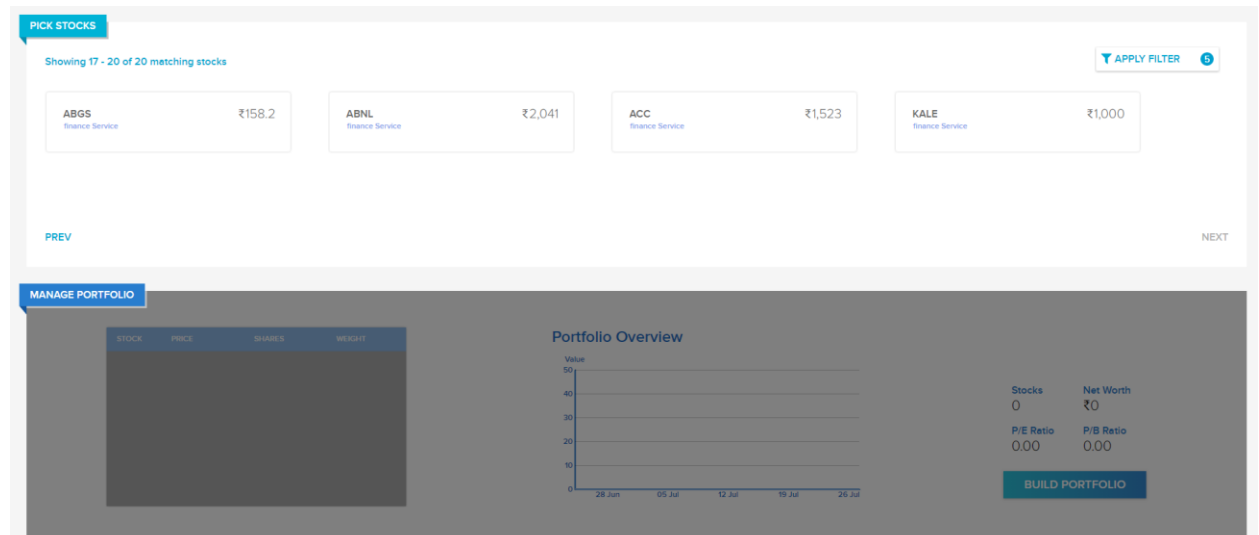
PICK STOCKS

Showing 17 - 20 of 20 matching stocks

APPLY FILTER 5

ABGS ₹158.2
finance Service

ABNL ₹2,041
finance Service

ACC ₹1,523
finance Service

KALE ₹1,000
finance Service

PREV

NEXT

MANAGE PORTFOLIO

| STOCK | PRICE | SHARES | WEIGHT |
|---|---|---|---|

Portfolio Overview

Value
50
40
30
20
10
0
28 Jun 05 Jul 12 Jul 19 Jul 26 Jul

Stocks
0

Net Worth
₹0

P/E Ratio
0.00

P/B Ratio
0.00

BUILD PORTFOLIO